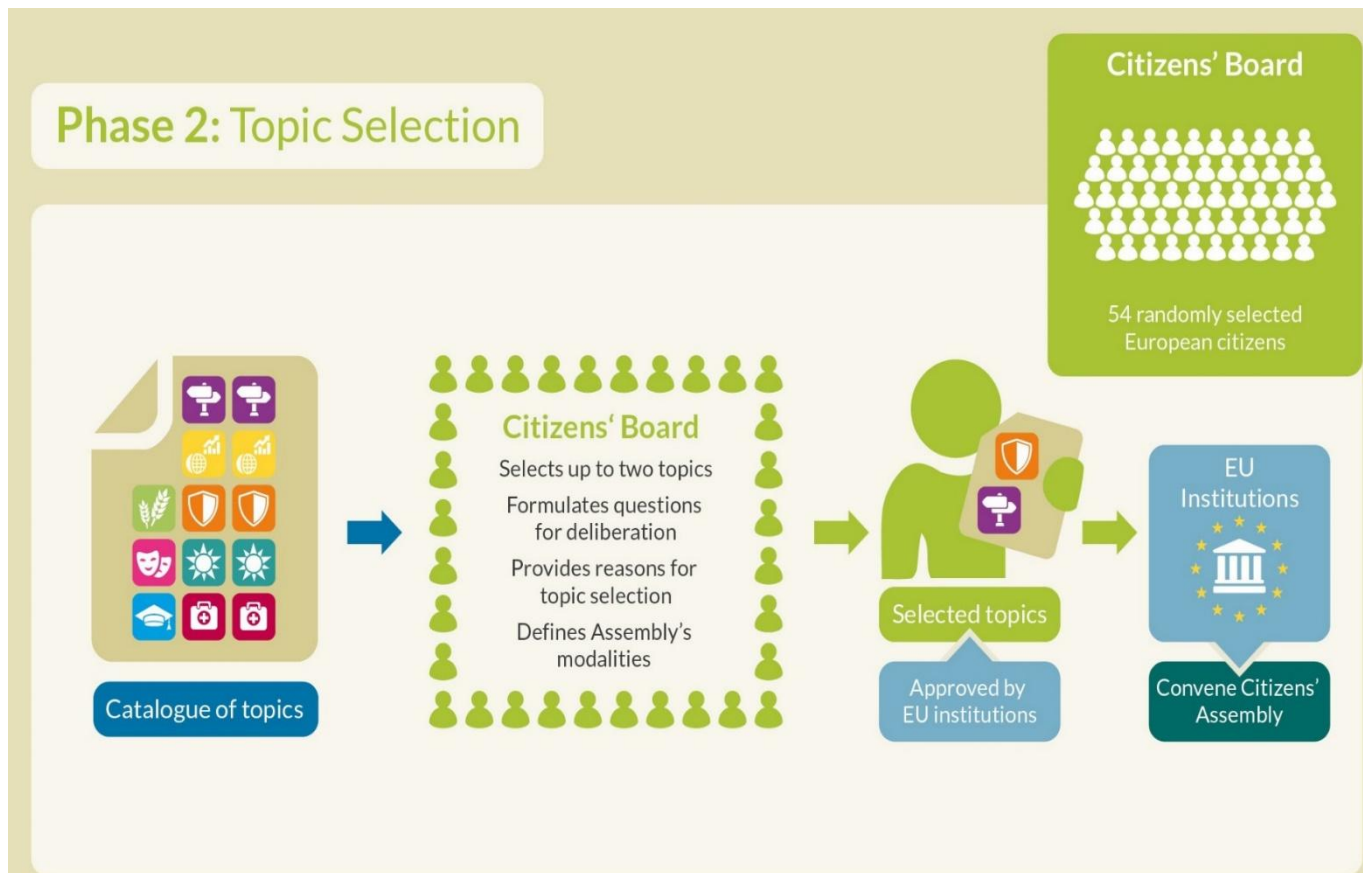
Phase 2: Topic Selection

Citizens' Board

54 randomly selected European citizens

Catalogue of topics

Citizens' Board

Selects up to two topics

Formulates questions for deliberation

Provides reasons for topic selection

Defines Assembly's modalities

Selected topics

Approved by EU institutions

EU Institutions

Convene Citizens' Assembly